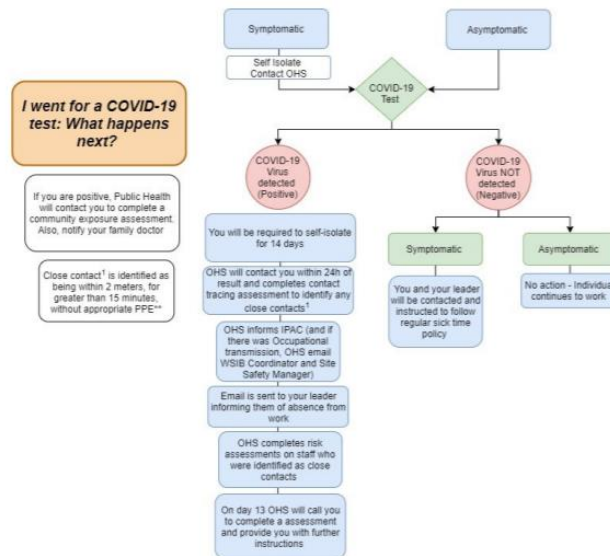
I went for a COVID-19 test: What happens next?

If you are positive, Public Health will contact you to complete a community exposure assessment. Also, notify your family doctor

Close contact$^1$ is identified as being within 2 meters, for greater than 15 minutes, without appropriate PPE**

Symptomatic

Asymptomatic

Self Isolate
Contact OHS

COVID-19 Test

COVID-19 Virus detected (Positive)

COVID-19 Virus NOT detected (Negative)

You will be required to self-isolate for 14 days

OHS will contact you within 24h of result and completes contact tracing assessment to identify any close contacts$^1$

OHS informs IPAC (and if there was Occupational transmission, OHS email WSIB Coordinator and Site Safety Manager)

Email is sent to your leader informing them of absence from work

OHS completes risk assessments on staff who were identified as close contacts

On day 13 OHS will call you to complete a assessment and provide you with further instructions

Symptomatic

Asymptomatic

You and your leader will be contacted and instructed to follow regular sick time policy

No action - Individual continues to work